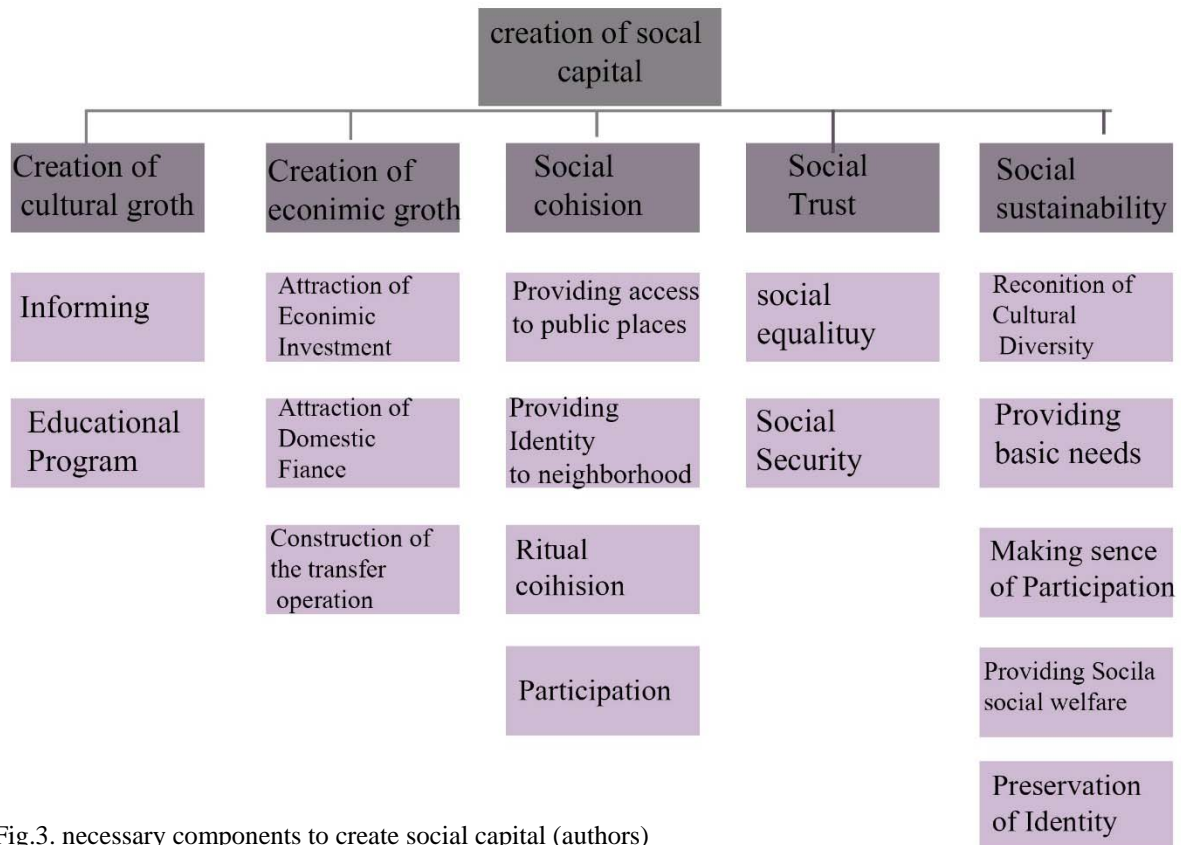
creation of socal capital

Creation of cultural groth

Informing

Educational Program

Creation of econimic groth

Attraction of Econimic Investment

Attraction of Domestic Fiance

Construction of the transfer operation

Social cohision

Providing access to public places

Providing Identity to neighborhood

Ritual coihision

Participation

Social Trust

social equalituy

Social Security

Social sustainability

Reconition of Cultural Diversity

Providing basic needs

Making sence of Participation

Providing Socila social welfare

Preservation of Identity

Fig.3. necessary components to create social capital (authors)